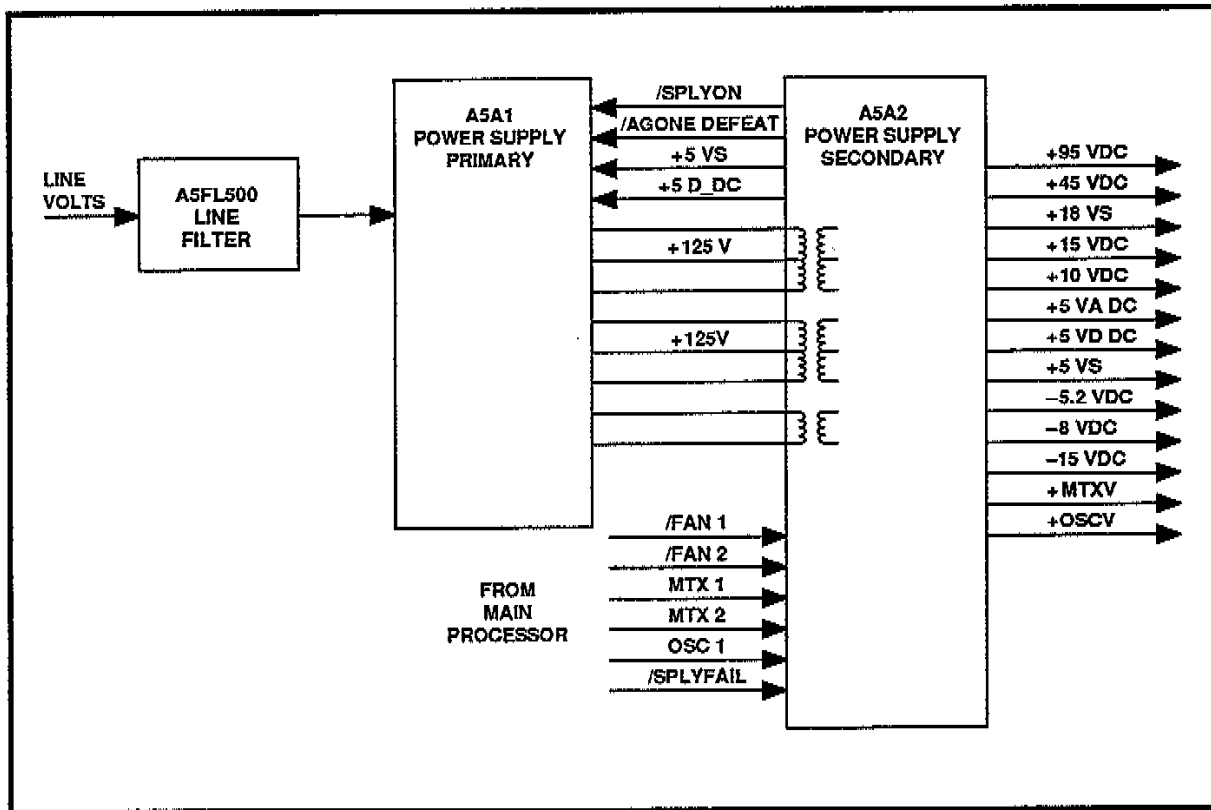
LINE VOLTS

A5FL500 LINE FILTER

A5A1 POWER SUPPLY PRIMARY

/SPLYON
/AGONE DEFEAT
+5 VS
+5 D_DC
+125 V
+125V

A5A2 POWER SUPPLY SECONDARY

+95 VDC
+45 VDC
+18 VS
+15 VDC
+10 VDC
+5 VA DC
+5 VD DC
+5 VS
–5.2 VDC
–8 VDC
–15 VDC
+MTXV
+OSCV

FROM MAIN PROCESSOR

/FAN 1
/FAN 2
MTX 1
MTX 2
OSC 1
/SPLYFAIL